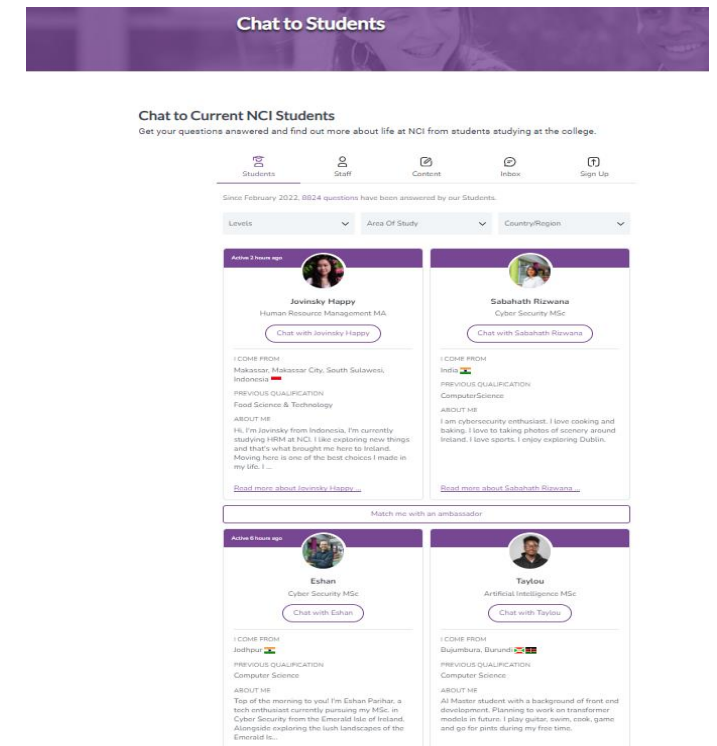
Chat to Students

Chat to Current NCI Students
Get your questions answered and find out more about life at NCI from students studying at the college.

Students | Staff | Content | Inbox | Sign Up

Since February 2022, 8824 questions have been answered by our Students.

Levels | Area Of Study | Country/Region

Active 2 hours ago

Jovinsky Happy
Human Resource Management MA
Chat with Jovinsky Happy

I COME FROM
Makassar, Makassar City, South Sulawesi, Indonesia

PREVIOUS QUALIFICATION
Food Science & Technology

ABOUT ME
Hi, I'm Jovinsky from Indonesia, I'm currently studying HRM at NCI. I like exploring new things and that's what brought me here to Ireland. Moving here is one of the best choices I made in my life. I ...

Read more about Jovinsky Happy ...

Sabahath Rizwana
Cyber Security MSc
Chat with Sabahath Rizwana

I COME FROM
India

PREVIOUS QUALIFICATION
ComputerScience

ABOUT ME
I am cybersecurity enthusiast. I love cooking and baking. I love to taking photos of scenery around Ireland. I love sports. I enjoy exploring Dublin.

Read more about Sabahath Rizwana ...

Match me with an ambassador

Active 6 hours ago

Eshan
Cyber Security MSc
Chat with Eshan

I COME FROM
Jodhpur

PREVIOUS QUALIFICATION
Computer Science

ABOUT ME
Top of the morning to you! I'm Eshan Parihar, a tech enthusiast currently pursuing my MSc. in Cyber Security from the Emerald Isle of Ireland. Alongside exploring the lush landscapes of the Emerald Is...

Taylou
Artificial Intelligence MSc
Chat with Taylou

I COME FROM
Bujumbura, Burundi

PREVIOUS QUALIFICATION
Computer Science

ABOUT ME
AI Master student with a background of front end development. Planning to work on transformer models in future. I play guitar, swim, cook, game and go for pints during my free time.